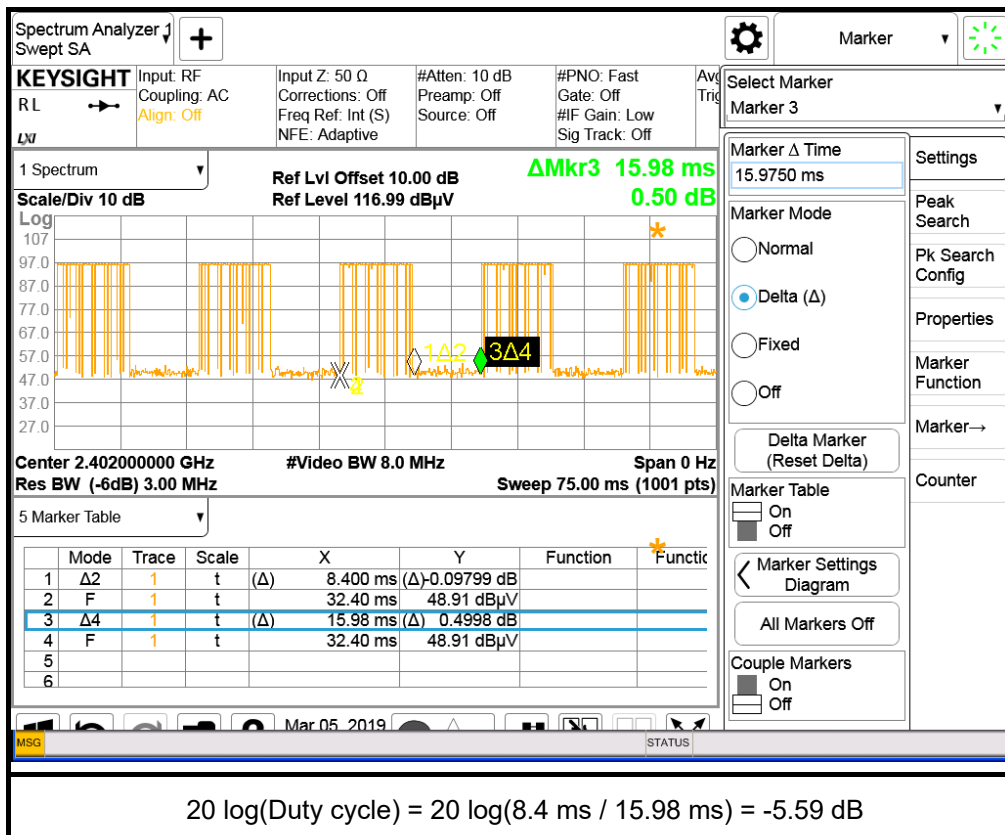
Spectrum Analyzer 1
Swept SA

Marker

KEYSIGHT
RL
LXI

Input: RF
Coupling: AC
Align: Off

Input Z: 50 Ω
Corrections: Off
Freq Ref: Int (S)
NFE: Adaptive

#Atten: 10 dB
Preamp: Off
Source: Off

#PNO: Fast
Gate: Off
#IF Gain: Low
Sig Track: Off

Avg
Trig

Select Marker
Marker 3

1 Spectrum

Ref Lvl Offset 10.00 dB
Ref Level 116.99 dBµV

ΔMkr3 15.98 ms
0.50 dB

Scale/Div 10 dB
Log
107
97.0
87.0
77.0
67.0
57.0
47.0
37.0
27.0

4
1Δ2
3Δ4

Center 2.402000000 GHz
Res BW (-6dB) 3.00 MHz

#Video BW 8.0 MHz

Span 0 Hz
Sweep 75.00 ms (1001 pts)

Marker Δ Time
15.9750 ms

Marker Mode
Normal
Delta (Δ)
Fixed
Off

Delta Marker
(Reset Delta)

Marker Table
On
Off

Marker Settings
Diagram

All Markers Off

Couple Markers
On
Off

Settings
Peak Search
Pk Search Config
Properties
Marker Function
Marker→
Counter

5 Marker Table

| | Mode | Trace | Scale | X | Y | Function | Functio |
|---|---|---|---|---|---|---|---|
| 1 | Δ2 | 1 | t | (Δ) 8.400 ms | (Δ)-0.09799 dB | | |
| 2 | F | 1 | t | 32.40 ms | 48.91 dBµV | | |
| 3 | Δ4 | 1 | t | (Δ) 15.98 ms | (Δ) 0.4998 dB | | |
| 4 | F | 1 | t | 32.40 ms | 48.91 dBµV | | |
| 5 | | | | | | | |
| 6 | | | | | | | |

Mar 05, 2019

MSG
STATUS

20 log(Duty cycle) = 20 log(8.4 ms / 15.98 ms) = -5.59 dB